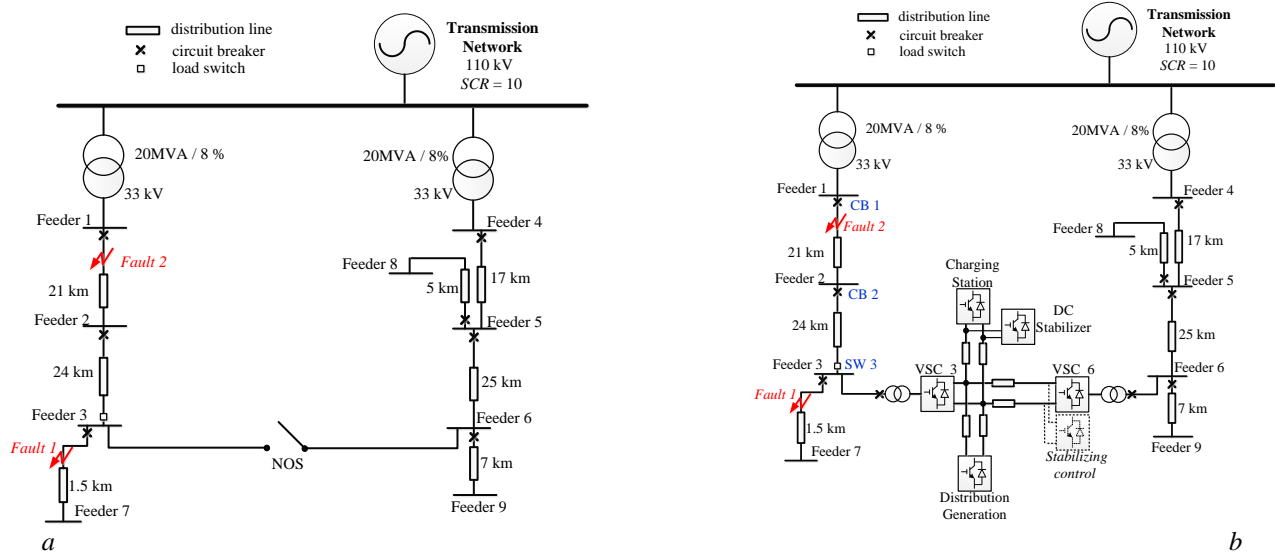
distribution line
circuit breaker
load switch

Transmission Network
110 kV
$SCR = 10$

20MVA / 8 %
33 kV
20MVA / 8%
33 kV

Feeder 1
Fault 2
21 km
Feeder 2
24 km
Feeder 3
Fault 1
1.5 km
Feeder 7
NOS
Feeder 4
Feeder 8
5 km
17 km
Feeder 5
25 km
Feeder 6
7 km
Feeder 9

a

distribution line
circuit breaker
load switch

Transmission Network
110 kV
$SCR = 10$

20MVA / 8 %
33 kV
20MVA / 8%
33 kV

Feeder 1
CB 1
Fault 2
21 km
Feeder 2
CB 2
24 km
Feeder 3
SW 3
Fault 1
1.5 km
Feeder 7
Charging Station
DC Stabilizer
VSC 3
VSC 6
Stabilizing control
Distribution Generation
Feeder 4
Feeder 8
5 km
17 km
Feeder 5
25 km
Feeder 6
7 km
Feeder 9

b